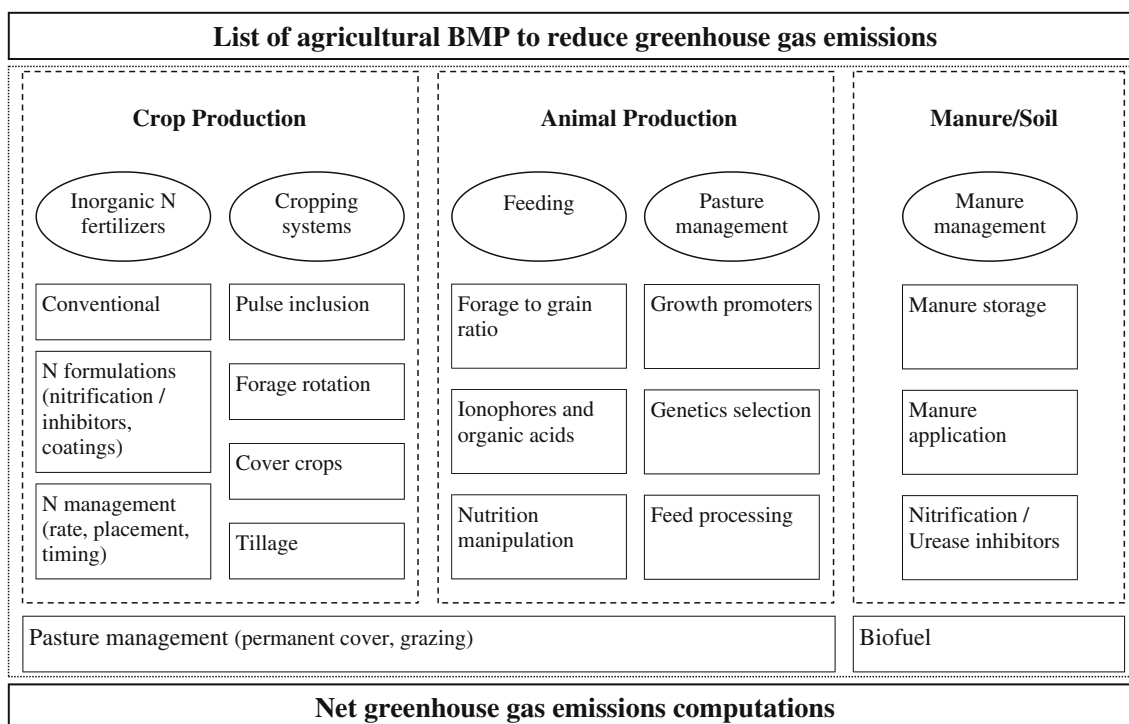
List of agricultural BMP to reduce greenhouse gas emissions

Crop Production

Inorganic N fertilizers

Cropping systems

Conventional

N formulations (nitrification / inhibitors, coatings)

N management (rate, placement, timing)

Pulse inclusion

Forage rotation

Cover crops

Tillage

Animal Production

Feeding

Pasture management

Forage to grain ratio

Ionophores and organic acids

Nutrition manipulation

Growth promoters

Genetics selection

Feed processing

Manure/Soil

Manure management

Manure storage

Manure application

Nitrification / Urease inhibitors

Pasture management (permanent cover, grazing)

Biofuel

Net greenhouse gas emissions computations